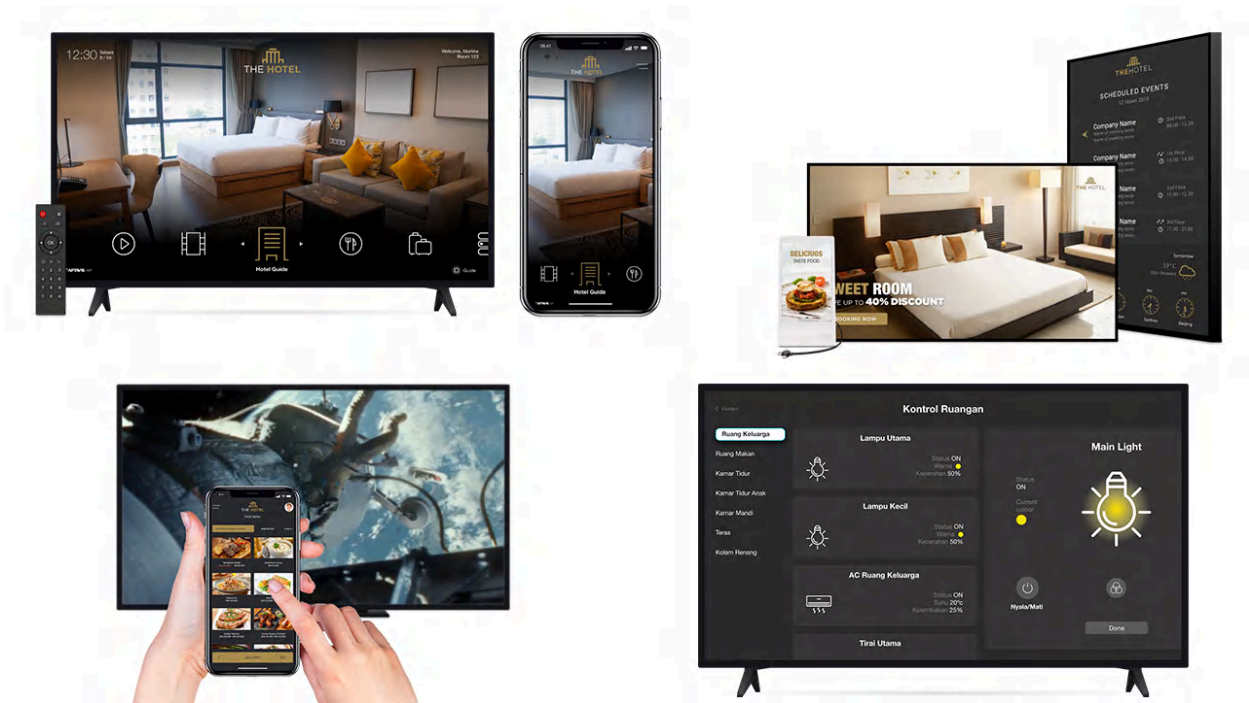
12:30

THE HOTEL

Welcome, Martha
Room 123

Hotel Guide

Guide

THE HOTEL

Hotel Guide

THE HOTEL

SCHEDULED EVENTS

Company Name

Company Name

Company Name

Company Name

THE HOTEL

DELICIOUS
TASTE FOOD

WEET ROOM
E UP TO 40% DISCOUNT

BOOKING NOW

THE HOTEL

Kontrol Ruangan

Ruang Keluarga
Ruang Makan
Kamar Tidur
Kamar Tidur Anak
Kamar Mandi
Teras
Kolam Renang

Lampu Utama
Status ON
Warna
Kecerahan 50%

Lampu Kecil
Status ON
Warna
Kecerahan 50%

AC Ruang Keluarga
Status ON
Suhu 20°c
Kelembaban 25%

Tirai Utama

Main Light

Status
ON

Current colour

Nyala/Mati

Done